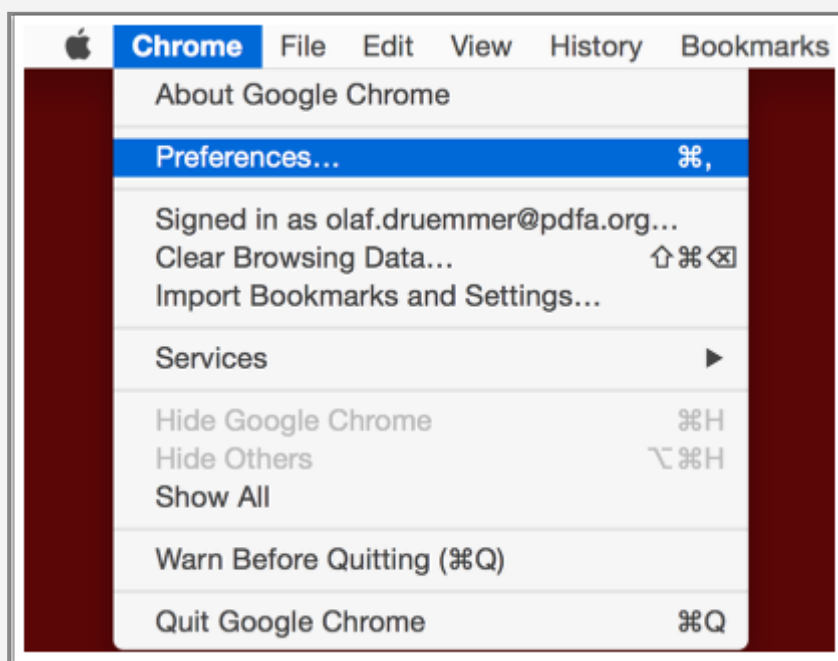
Chrome File Edit View History Bookmarks

About Google Chrome

Preferences... ⌘,

Signed in as olaf.druemmer@pdfa.org...
Clear Browsing Data... ⇧⌘⌫
Import Bookmarks and Settings...

Services ▶

Hide Google Chrome ⌘H
Hide Others ⌥⌘H
Show All

Warn Before Quitting (⌘Q)

Quit Google Chrome ⌘Q